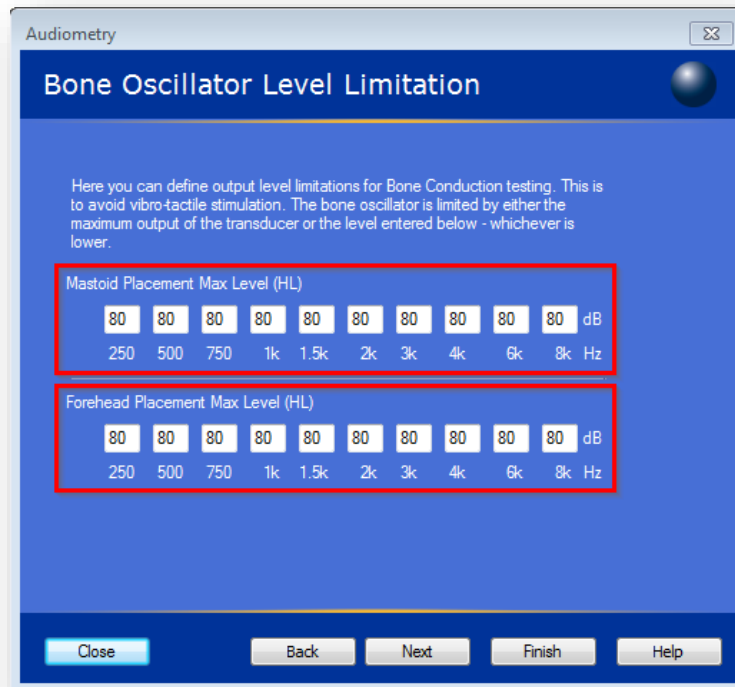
Audiometry

Bone Oscillator Level Limitation

Here you can define output level limitations for Bone Conduction testing. This is to avoid vibro-tactile stimulation. The bone oscillator is limited by either the maximum output of the transducer or the level entered below - whichever is lower.

Mastoid Placement Max Level (HL)

| 80 | 80 | 80 | 80 | 80 | 80 | 80 | 80 | 80 | 80 | dB |
|---|---|---|---|---|---|---|---|---|---|---|
| 250 | 500 | 750 | 1k | 1.5k | 2k | 3k | 4k | 6k | 8k | Hz |

Forehead Placement Max Level (HL)

| 80 | 80 | 80 | 80 | 80 | 80 | 80 | 80 | 80 | 80 | dB |
|---|---|---|---|---|---|---|---|---|---|---|
| 250 | 500 | 750 | 1k | 1.5k | 2k | 3k | 4k | 6k | 8k | Hz |

Close Back Next Finish Help